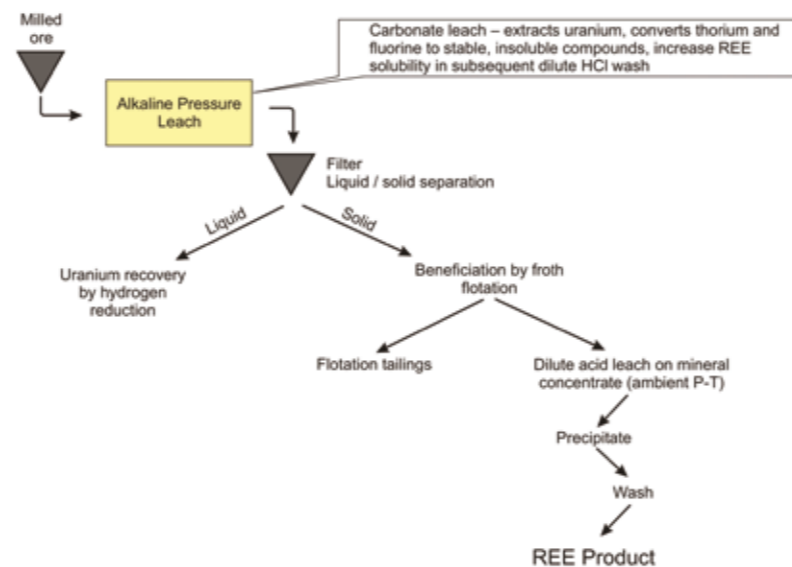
Milled ore

Carbonate leach – extracts uranium, converts thorium and fluorine to stable, insoluble compounds, increase REE solubility in subsequent dilute HCl wash

Alkaline Pressure Leach

Filter
Liquid / solid separation

Liquid

Solid

Uranium recovery by hydrogen reduction

Beneficiation by froth flotation

Flotation tailings

Dilute acid leach on mineral concentrate (ambient P-T)

Precipitate

Wash

REE Product